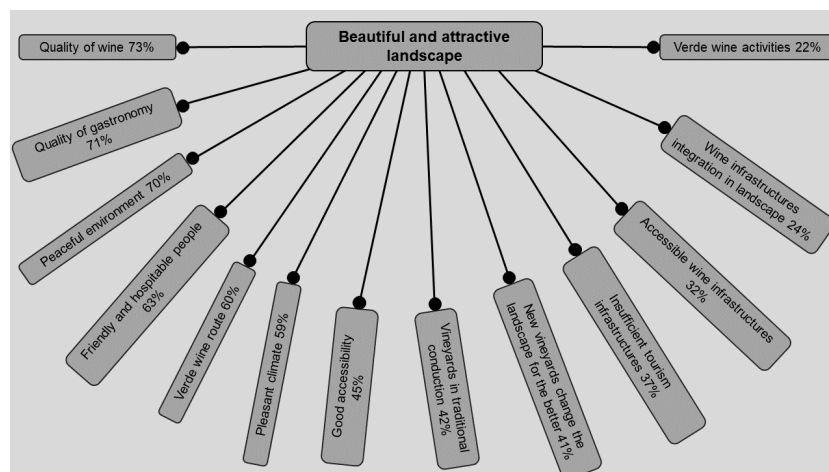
Beautiful and attractive landscape

Quality of wine 73%

Verde wine activities 22%

Quality of gastronomy 71%

Peaceful environment 70%

Friendly and hospitable people 63%

Verde wine route 60%

Pleasant climate 59%

Good accessibility 45%

Vineyards in traditional conduction 42%

New vineyards change the landscape for the better 41%

Insufficient tourism infrastructures 37%

Accessible wine infrastructures 32%

Wine infrastructures integration in landscape 24%